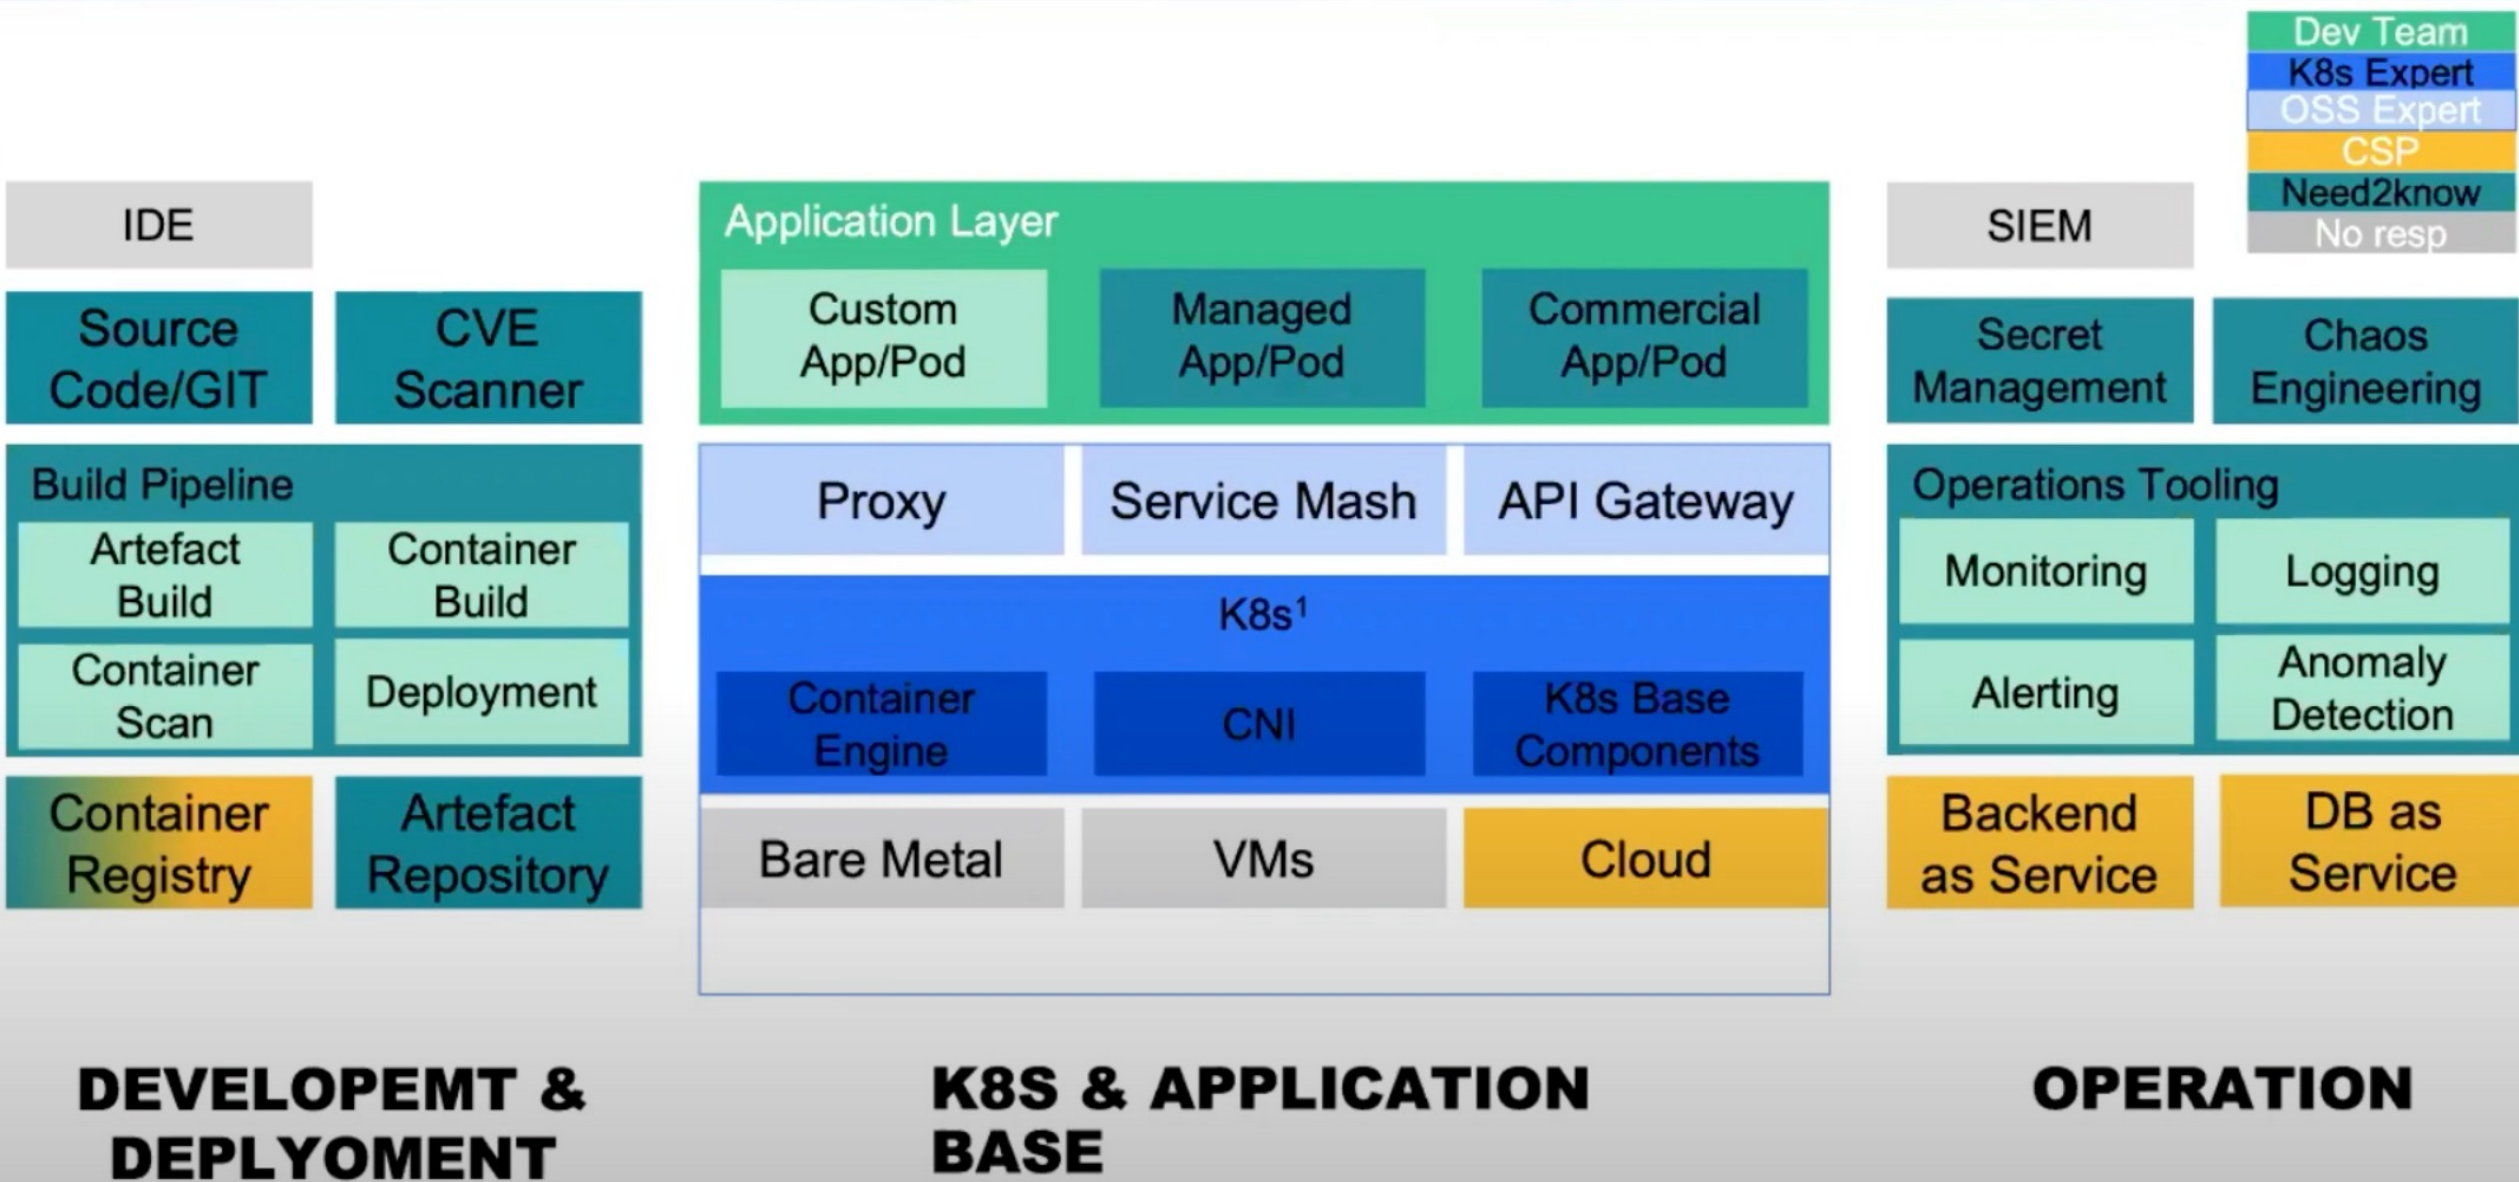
Dev Team
K8s Expert
OSS Expert
CSP
Need2know
No resp

IDE

Source Code/GIT

CVE Scanner

Build Pipeline

Artefact Build

Container Build

Container Scan

Deployment

Container Registry

Artefact Repository

Application Layer

Custom App/Pod

Managed App/Pod

Commercial App/Pod

Proxy

Service Mash

API Gateway

K8s$^1$

Container Engine

CNI

K8s Base Components

Bare Metal

VMs

Cloud

SIEM

Secret Management

Chaos Engineering

Operations Tooling

Monitoring

Logging

Alerting

Anomaly Detection

Backend as Service

DB as Service

DEVELOPEMT & DEPLYOMENT

K8S & APPLICATION BASE

OPERATION